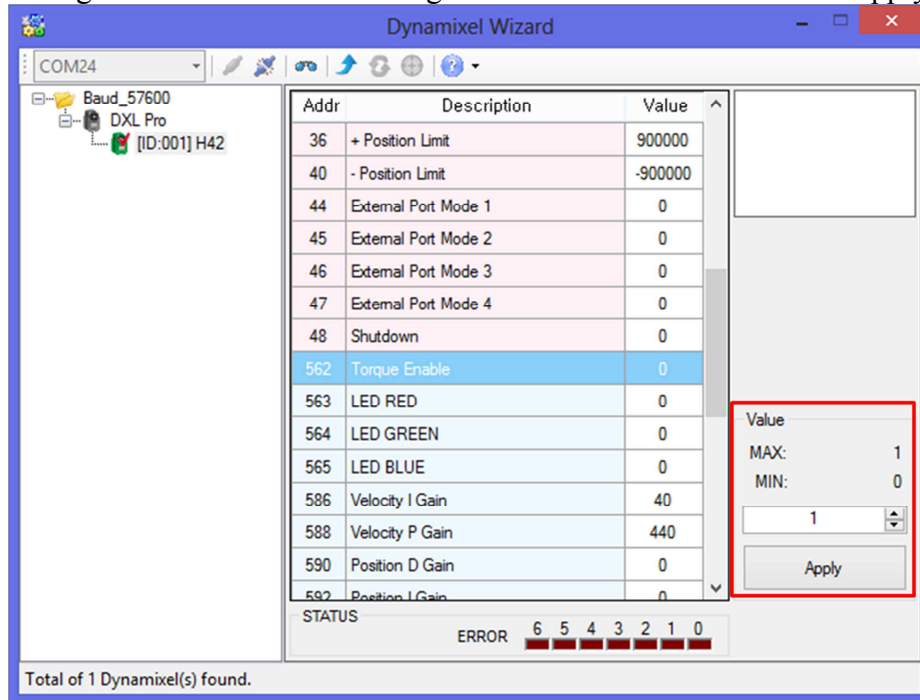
Dynamixel Wizard

COM24

Baud_57600
DXL Pro
[ID:001] H42

| Addr | Description | Value |
|---|---|---|
| 36 | + Position Limit | 900000 |
| 40 | - Position Limit | -900000 |
| 44 | External Port Mode 1 | 0 |
| 45 | External Port Mode 2 | 0 |
| 46 | External Port Mode 3 | 0 |
| 47 | External Port Mode 4 | 0 |
| 48 | Shutdown | 0 |
| 562 | Torque Enable | 0 |
| 563 | LED RED | 0 |
| 564 | LED GREEN | 0 |
| 565 | LED BLUE | 0 |
| 586 | Velocity I Gain | 40 |
| 588 | Velocity P Gain | 440 |
| 590 | Position D Gain | 0 |
| 592 | Position I Gain | 0 |

Value
MAX: 1
MIN: 0
1
Apply

STATUS
ERROR 6 5 4 3 2 1 0

Total of 1 Dynamixel(s) found.